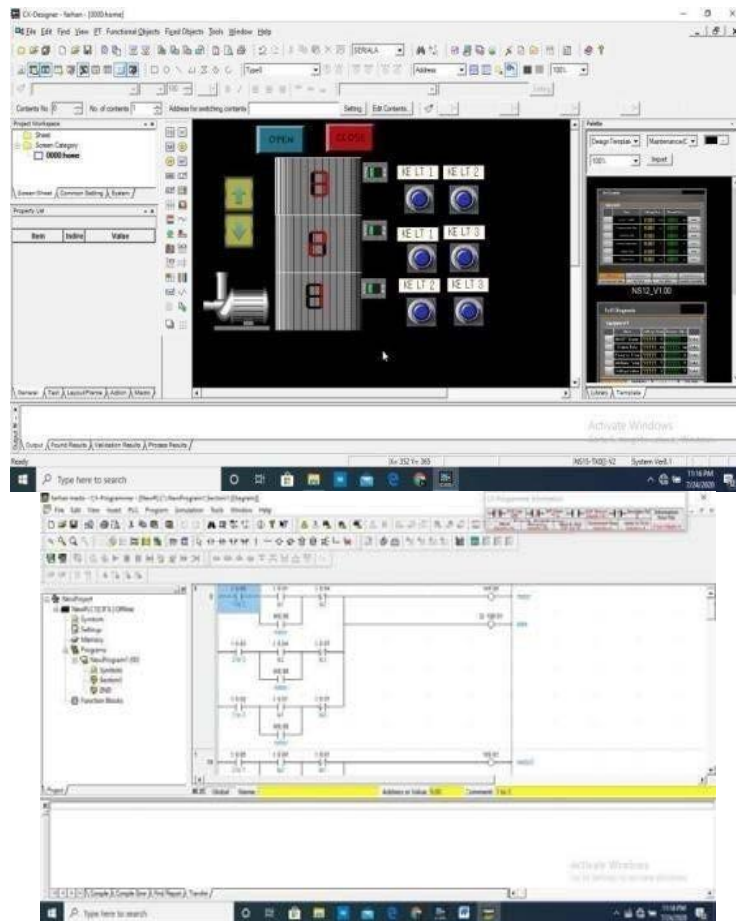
CX-Designer - farhan - [0000:home]

File Edit Find View PT Functional Objects Fixed Objects Tools Window Help

SERIALA

Address

Contents No. 0 No. of contents 1 Address for switching contents Setting Edit Contents

Project Workspace

Sheet
Screen Category
0000:home

Screen Sheet Common Setting System

Property List

Item Index Value

OPEN

CLOSE

8

8

8

KE LT 1 KE LT 2

KE LT 1 KE LT 3

KE LT 2 KE LT 3

Palette

Design Template Maintenance

100% Import

NS12_V1.00

General Text Layout/Frame Action Macro

Library Template

Output Found Results Validation Results Process Results

Activate Windows

Ready

X= 352 Y= 369

NS15-TX0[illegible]-V2

System Ver8.1

Type here to search

11:16 PM
7/24/2020

farhan mada - CX-Programmer - [NewPLC1.NewProgram1.Section1 [Diagram]]

File Edit View Insert PLC Program Simulation Tools Window Help

CX-Programmer Information

NewProject
NewPLC1[CJ1M] Offline
Symbols
IO Table
Settings
Memory
Programs
NewProgram1 (00)
Symbols
Section1
END
Function Blocks

Project

Global Name

Address or Value

Comment

Activate Windows

Type here to search

11:16 PM
7/24/2020